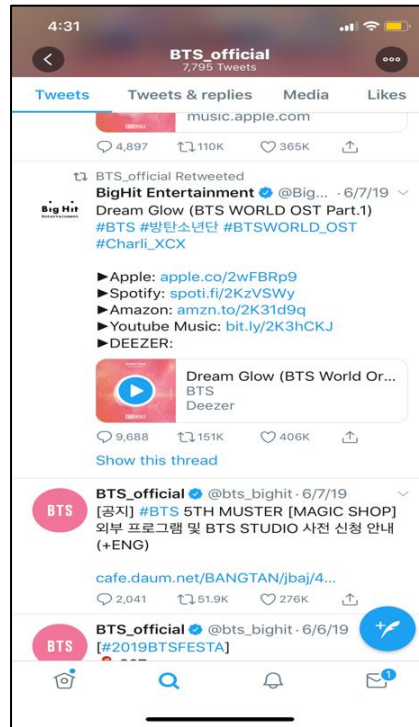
4:31

BTS_official
7,795 Tweets

Tweets Tweets & replies Media Likes

music.apple.com

4,897 110K 365K

BTS_official Retweeted

Big Hit Entertainment

BigHit Entertainment @Big... · 6/7/19

Dream Glow (BTS WORLD OST Part.1)
#BTS #방탄소년단 #BTSWORLD_OST #Charli_XCX

►Apple: apple.co/2wFBRp9
►Spotify: spoti.fi/2KzVSWy
►Amazon: amzn.to/2K31d9q
►Youtube Music: bit.ly/2K3hCKJ
►DEEZER:

Dream Glow (BTS World Or...
BTS
Deezer

9,688 151K 406K

Show this thread

BTS

BTS_official @bts_bighit · 6/7/19
[공지] #BTS 5TH MUSTER [MAGIC SHOP] 외부 프로그램 및 BTS STUDIO 사전 신청 안내 (+ENG)

cafe.daum.net/BANGTAN/jbaj/4...

2,041 51.9K 276K

BTS

BTS_official @bts_bighit · 6/6/19
[#2019BTSFESTA]

1